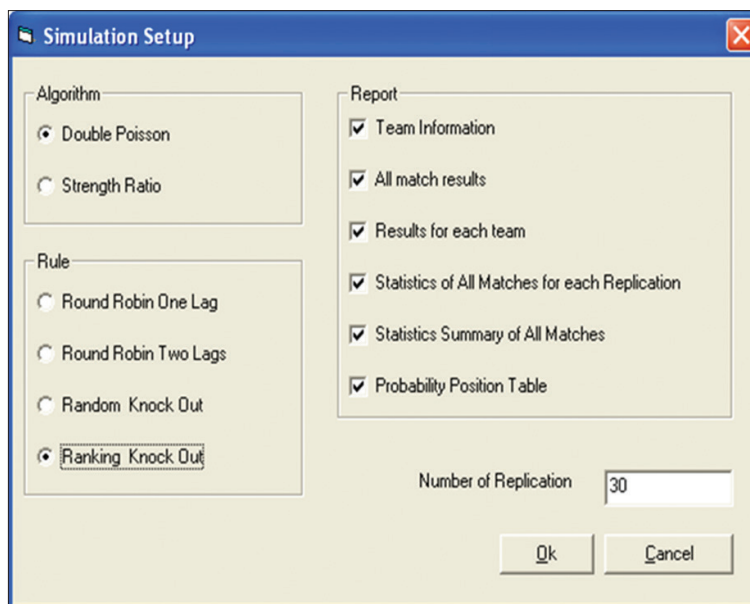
Simulation Setup

Algorithm
Double Poisson
Strength Ratio

Rule
Round Robin One Lag
Round Robin Two Lags
Random Knock Out
Ranking Knock Out

Report
Team Information
All match results
Results for each team
Statistics of All Matches for each Replication
Statistics Summary of All Matches
Probability Position Table

Number of Replication 30

Ok
Cancel